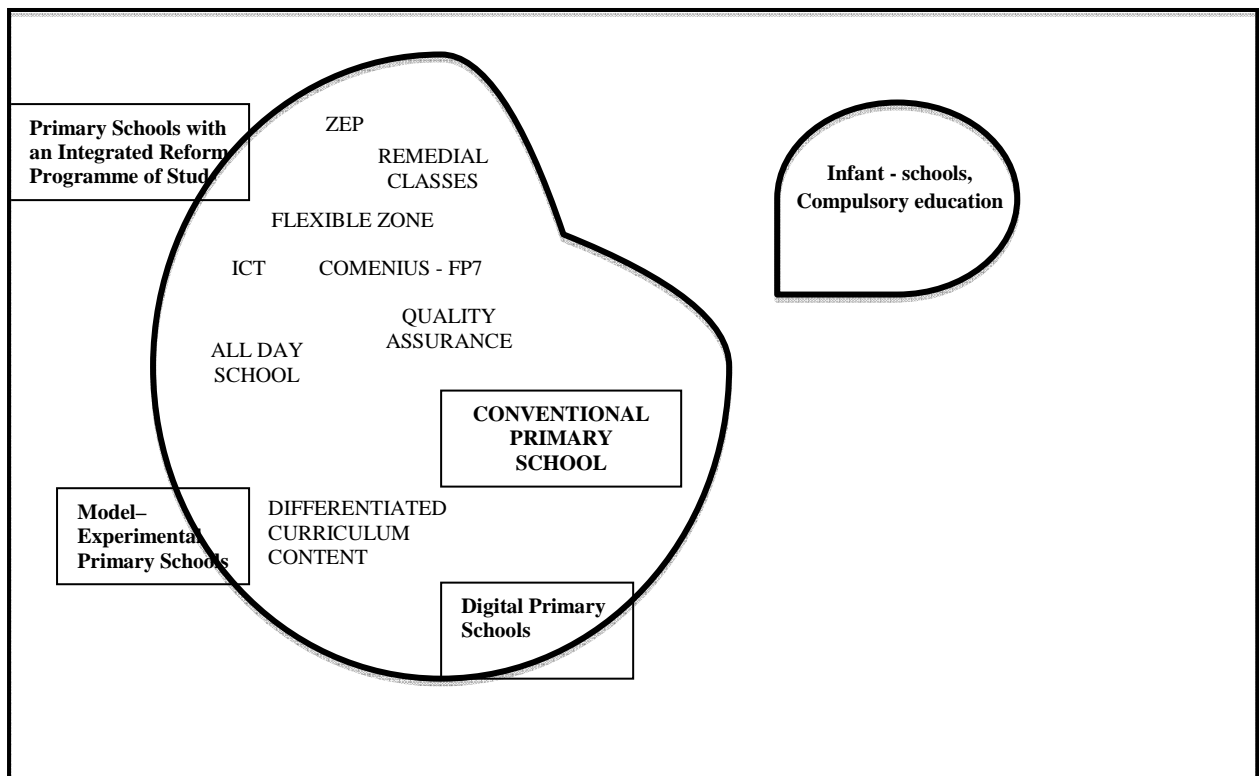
Primary Schools with an Integrated Reform Programme of Stud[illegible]

ZEP

REMEDIAL CLASSES

FLEXIBLE ZONE

ICT

COMENIUS - FP7

QUALITY ASSURANCE

ALL DAY SCHOOL

CONVENTIONAL PRIMARY SCHOOL

Model–Experimental Primary Schools

DIFFERENTIATED CURRICULUM CONTENT

Digital Primary Schools

Infant - schools, Compulsory education